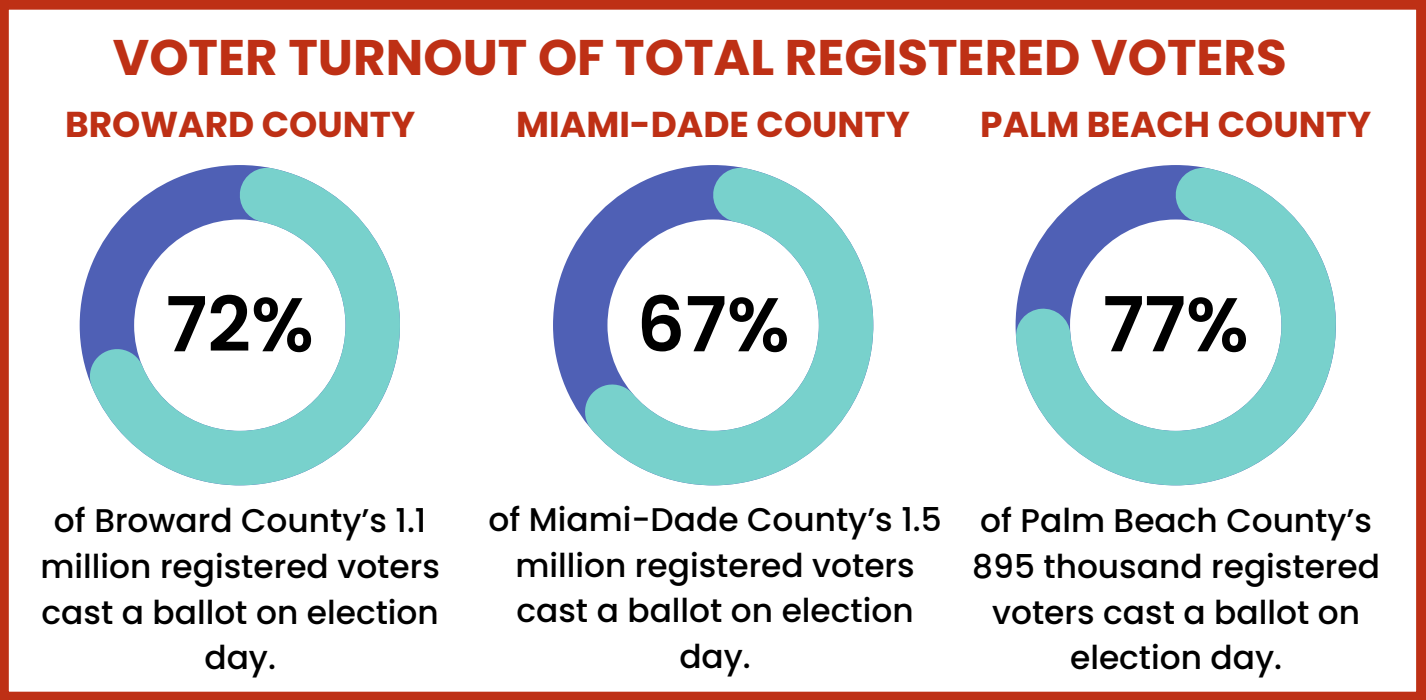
VOTER TURNOUT OF TOTAL REGISTERED VOTERS

BROWARD COUNTY

72%

of Broward County’s 1.1 million registered voters cast a ballot on election day.

MIAMI-DADE COUNTY

67%

of Miami-Dade County’s 1.5 million registered voters cast a ballot on election day.

PALM BEACH COUNTY

77%

of Palm Beach County’s 895 thousand registered voters cast a ballot on election day.